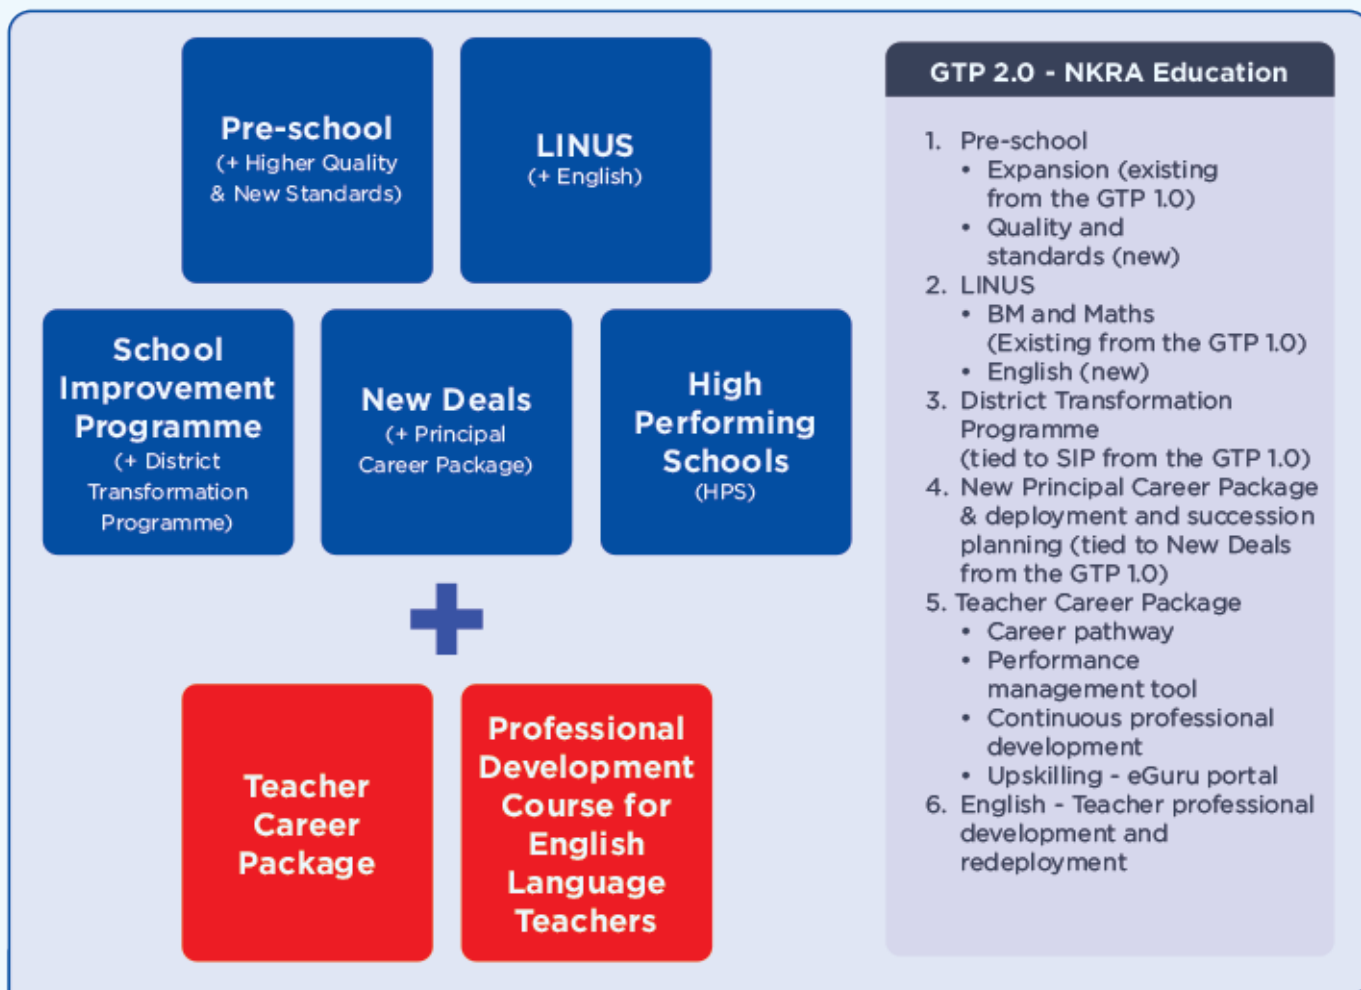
Pre-school
(+ Higher Quality & New Standards)

LINUS
(+ English)

School Improvement Programme
(+ District Transformation Programme)

New Deals
(+ Principal Career Package)

High Performing Schools
(HPS)

+

Teacher Career Package

Professional Development Course for English Language Teachers

GTP 2.0 - NKRA Education

1. Pre-school
• Expansion (existing from the GTP 1.0)
• Quality and standards (new)
2. LINUS
• BM and Maths (Existing from the GTP 1.0)
• English (new)
3. District Transformation Programme (tied to SIP from the GTP 1.0)
4. New Principal Career Package & deployment and succession planning (tied to New Deals from the GTP 1.0)
5. Teacher Career Package
• Career pathway
• Performance management tool
• Continuous professional development
• Upskilling - eGuru portal
6. English - Teacher professional development and redeployment